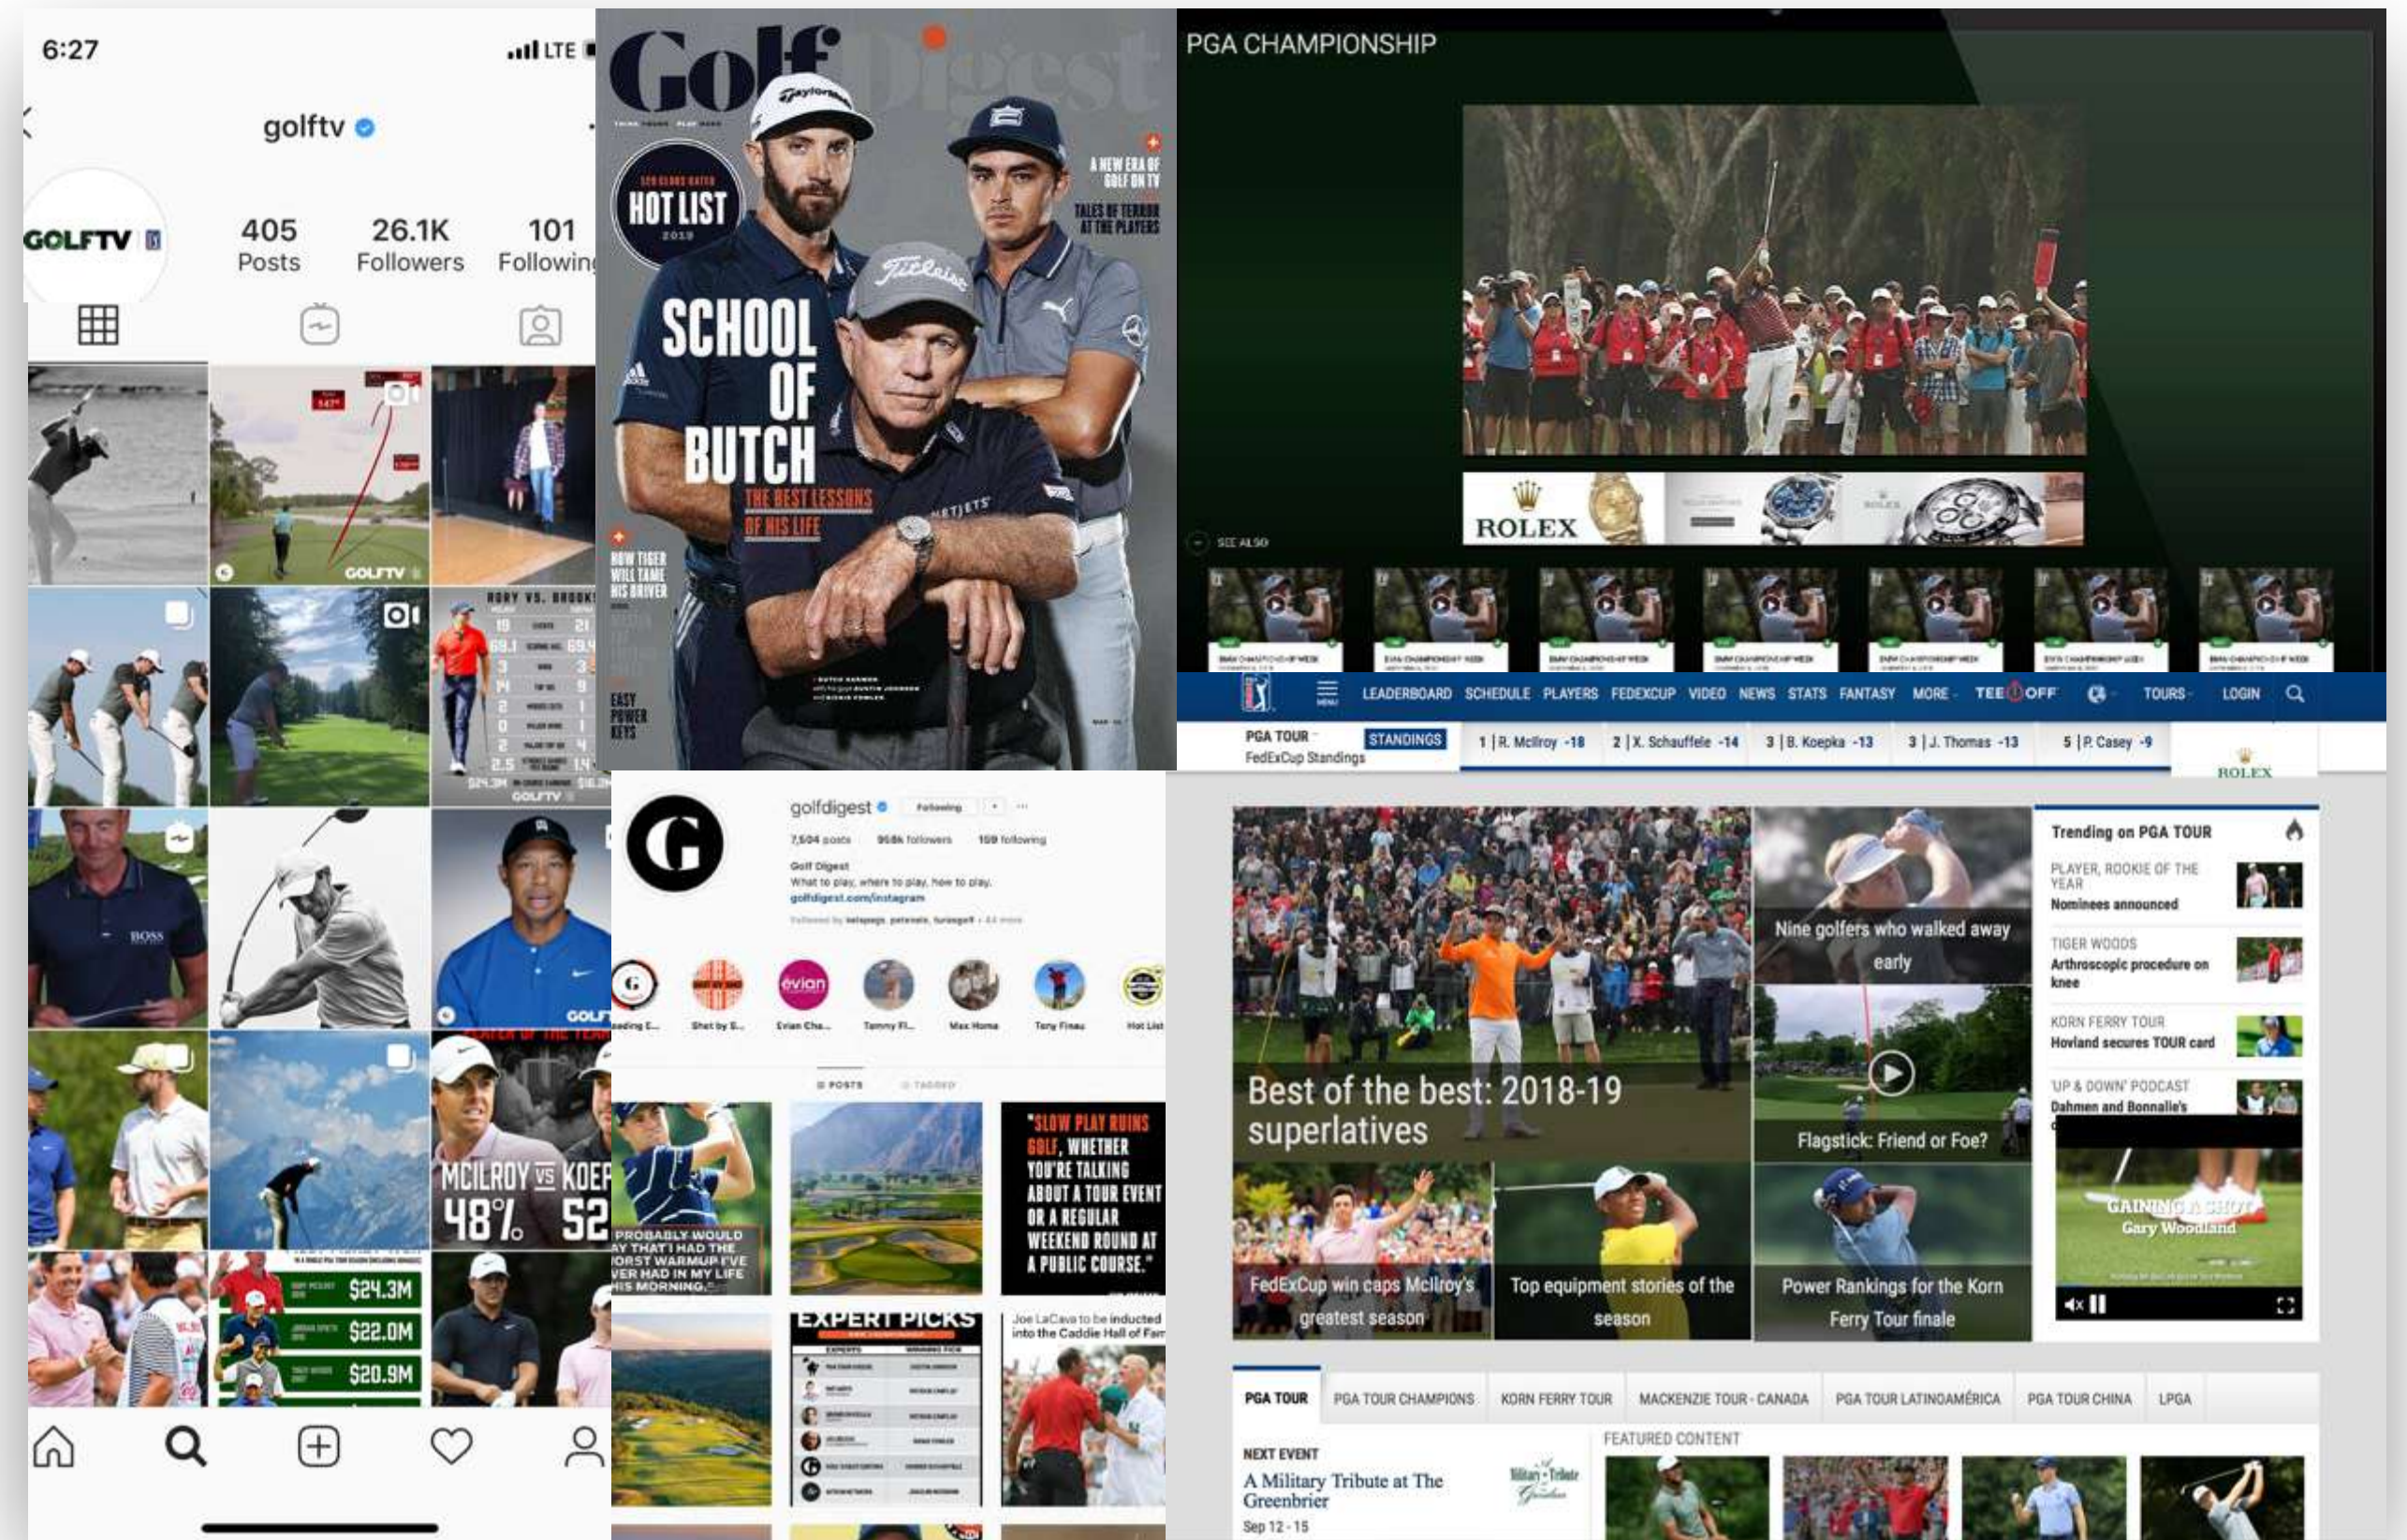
6:27
LTE
golftv
GOLFTV
405 Posts
26.1K Followers
101 Following

GOLFTV
RORY VS. BROOKS
MCILROY VS KOEP
48% 52
$24.3M
$22.0M
$20.9M

Golf Digest
HOT LIST 2019
A NEW ERA OF GOLF ON TV
TALES OF TERROR AT THE PLAYERS
SCHOOL OF BUTCH
THE BEST LESSONS OF HIS LIFE
HOW TIGER WILL TAME HIS DRIVER
EASY POWER KEYS

golfdigest
Following
7,504 posts 958k followers 169 following
Golf Digest
What to play, where to play, how to play.
golfdigest.com/instagram
Shot by G... Evian Cha... Tommy Fl... Max Homa Tony Finau Hot List
POSTS TAGGED
"SLOW PLAY RUINS GOLF, WHETHER YOU'RE TALKING ABOUT A TOUR EVENT OR A REGULAR WEEKEND ROUND AT A PUBLIC COURSE."
PROBABLY WOULD AY THAT I HAD THE VORST WARMUP I'VE VER HAD IN MY LIFE HIS MORNING.
EXPERT PICKS
Joe LaCava to be inducted into the Caddie Hall of Fame

PGA CHAMPIONSHIP
ROLEX
SEE ALSO
LEADERBOARD SCHEDULE PLAYERS FEDEXCUP VIDEO NEWS STATS FANTASY MORE TEE OFF TOURS LOGIN
PGA TOUR FedExCup Standings STANDINGS
1 | R. McIlroy -18 2 | X. Schauffele -14 3 | B. Koepka -13 3 | J. Thomas -13 5 | P. Casey -9
ROLEX
Best of the best: 2018-19 superlatives
Nine golfers who walked away early
Flagstick: Friend or Foe?
FedExCup win caps McIlroy's greatest season
Top equipment stories of the season
Power Rankings for the Korn Ferry Tour finale
Trending on PGA TOUR
PLAYER, ROOKIE OF THE YEAR Nominees announced
TIGER WOODS Arthroscopic procedure on knee
KORN FERRY TOUR Hovland secures TOUR card
'UP & DOWN' PODCAST Dahmen and Bonnalie's
GAINING A SHOT Gary Woodland
PGA TOUR PGA TOUR CHAMPIONS KORN FERRY TOUR MACKENZIE TOUR - CANADA PGA TOUR LATINOAMÉRICA PGA TOUR CHINA LPGA
NEXT EVENT
A Military Tribute at The Greenbrier
Sep 12 - 15
FEATURED CONTENT